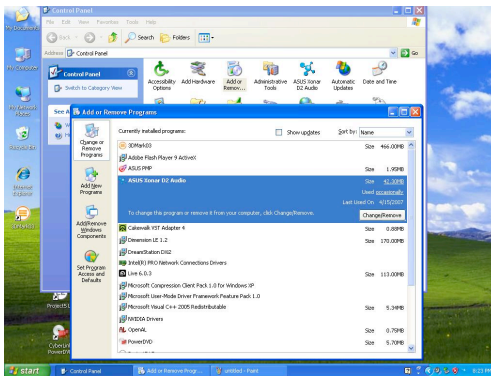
Control Panel

File Edit View Favorites Tools Help

Back Search Folders

Address Control Panel Go

Control Panel

Switch to Category View

See Also

Accessibility Options

Add Hardware

Add or Remov...

Administrative Tools

ASUS Xonar D2 Audio

Automatic Updates

Date and Time

My Documents

My Computer

My Network Places

Recycle Bin

Internet Explorer

Add or Remove Programs

Change or Remove Programs

Add New Programs

Add/Remove Windows Components

Set Program Access and Defaults

Currently installed programs:

Show updates

Sort by: Name

| | | |
|---|---|---|
| 3DMark03 | Size | 466.00MB |
| Adobe Flash Player 9 ActiveX | | |
| ASUS PMP | Size | 1.95MB |
| ASUS Xonar D2 Audio | Size | 42.33MB |
| | Used | occasionally |
| | Last Used On | 4/15/2007 |
| To change this program or remove it from your computer, click Change/Remove. | | Change/Remove |
| Cakewalk VST Adapter 4 | Size | 0.88MB |
| Dimension LE 1.2 | Size | 170.00MB |
| DreamStation DXi2 | | |
| Intel(R) PRO Network Connections Drivers | | |
| Live 6.0.3 | Size | 113.00MB |
| Microsoft Compression Client Pack 1.0 for Windows XP | | |
| Microsoft User-Mode Driver Framework Feature Pack 1.0 | | |
| Microsoft Visual C++ 2005 Redistributable | Size | 5.34MB |
| NVIDIA Drivers | | |
| OpenAL | Size | 0.75MB |
| PowerDVD | Size | 5.70MB |

Project5

CyberLink PowerDVD

start

Control Panel

Add or Remove Progr...

untitled - Paint

8:23 PM